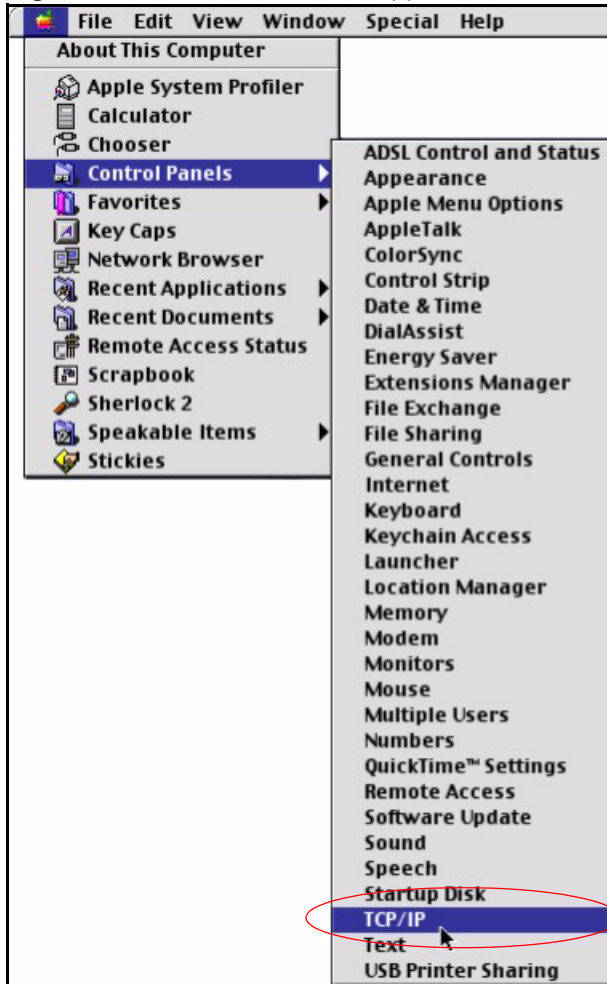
File Edit View Window Special Help

About This Computer

Apple System Profiler
Calculator
Chooser
Control Panels
Favorites
Key Caps
Network Browser
Recent Applications
Recent Documents
Remote Access Status
Scrapbook
Sherlock 2
Speakable Items
Stickies

ADSL Control and Status
Appearance
Apple Menu Options
AppleTalk
ColorSync
Control Strip
Date & Time
DialAssist
Energy Saver
Extensions Manager
File Exchange
File Sharing
General Controls
Internet
Keyboard
Keychain Access
Launcher
Location Manager
Memory
Modem
Monitors
Mouse
Multiple Users
Numbers
QuickTime™ Settings
Remote Access
Software Update
Sound
Speech
Startup Disk
TCP/IP
Text
USB Printer Sharing